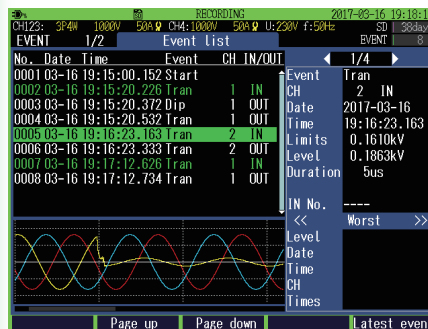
RECORDING 2017-03-16 19:18:1
CH123: 3P4W 1000V 50A CH4:1000V 50A U:230V f:50Hz SD 38day
EVENT 1/2 Event list EVENT 8

| No. | Date | Time | Event | CH | IN/OUT |
|---|---|---|---|---|---|
| 0001 | 03-16 | 19:15:00.152 | Start | | |
| 0002 | 03-16 | 19:15:20.226 | Tran | 1 | IN |
| 0003 | 03-16 | 19:15:20.372 | Dip | 1 | OUT |
| 0004 | 03-16 | 19:15:20.532 | Tran | 1 | OUT |
| 0005 | 03-16 | 19:16:23.163 | Tran | 2 | IN |
| 0006 | 03-16 | 19:16:23.333 | Tran | 2 | OUT |
| 0007 | 03-16 | 19:17:12.626 | Tran | 1 | IN |
| 0008 | 03-16 | 19:17:12.734 | Tran | 1 | OUT |

1/4
Event Tran
CH 2 IN
Date 2017-03-16
Time 19:16:23.163
Limits 0.1610kV
Level 0.1863kV
Duration 5us

IN No. ----
<< Worst >>
Level
Date
Time
CH
Times

Page up Page down Latest even